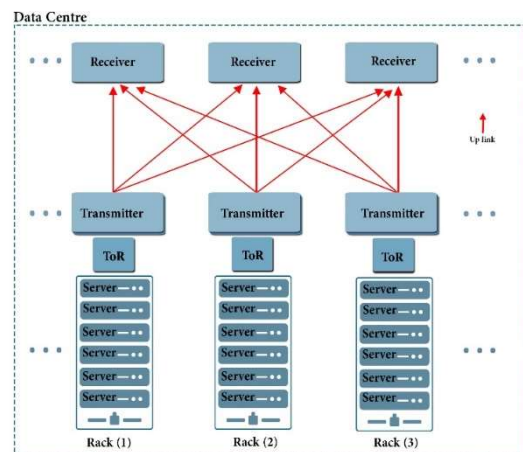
Data Centre

Receiver
Receiver
Receiver

Up link

Transmitter
Transmitter
Transmitter

ToR
ToR
ToR

Server
Server
Server
Server
Server
Server

Server
Server
Server
Server
Server
Server

Server
Server
Server
Server
Server
Server

Rack (1)
Rack (2)
Rack (3)